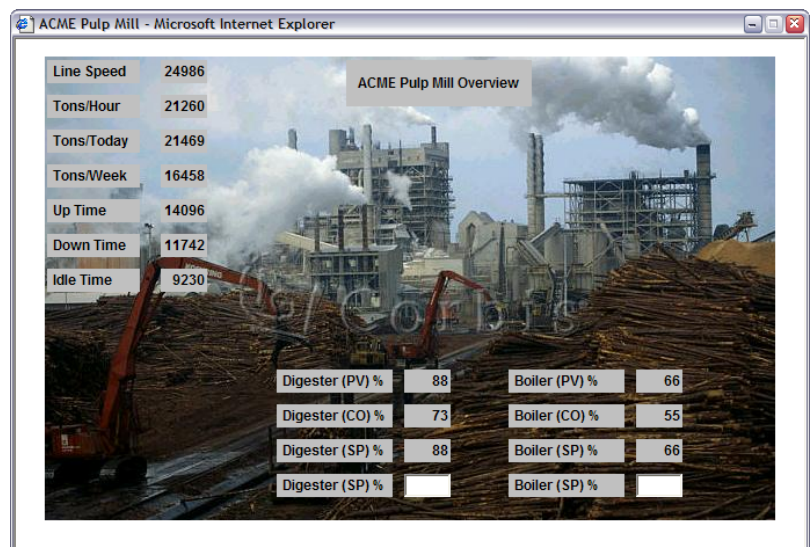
ACME Pulp Mill - Microsoft Internet Explorer

Line Speed 24986
Tons/Hour 21260
Tons/Today 21469
Tons/Week 16458
Up Time 14096
Down Time 11742
Idle Time 9230

ACME Pulp Mill Overview

© Corbis

Digester (PV) % 88
Digester (CO) % 73
Digester (SP) % 88
Digester (SP) %

Boiler (PV) % 66
Boiler (CO) % 55
Boiler (SP) % 66
Boiler (SP) %